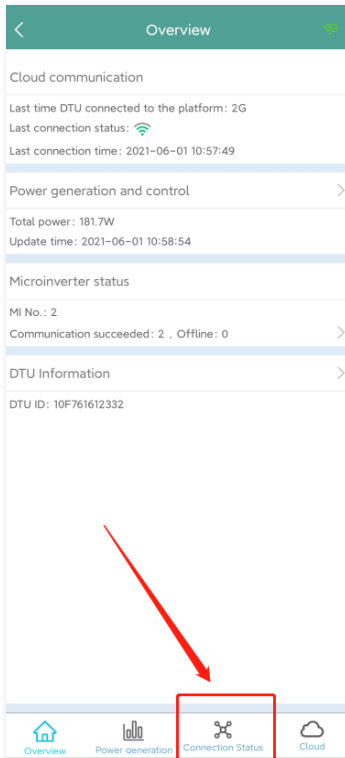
Overview

Cloud communication

Last time DTU connected to the platform: 2G
Last connection status:
Last connection time: 2021-06-01 10:57:49

Power generation and control

Total power: 181.7W
Update time: 2021-06-01 10:58:54

Microinverter status

MI No.: 2
Communication succeeded: 2 , Offline: 0

DTU Information

DTU ID: 10F761612332

Overview
Power generation
Connection Status
Cloud